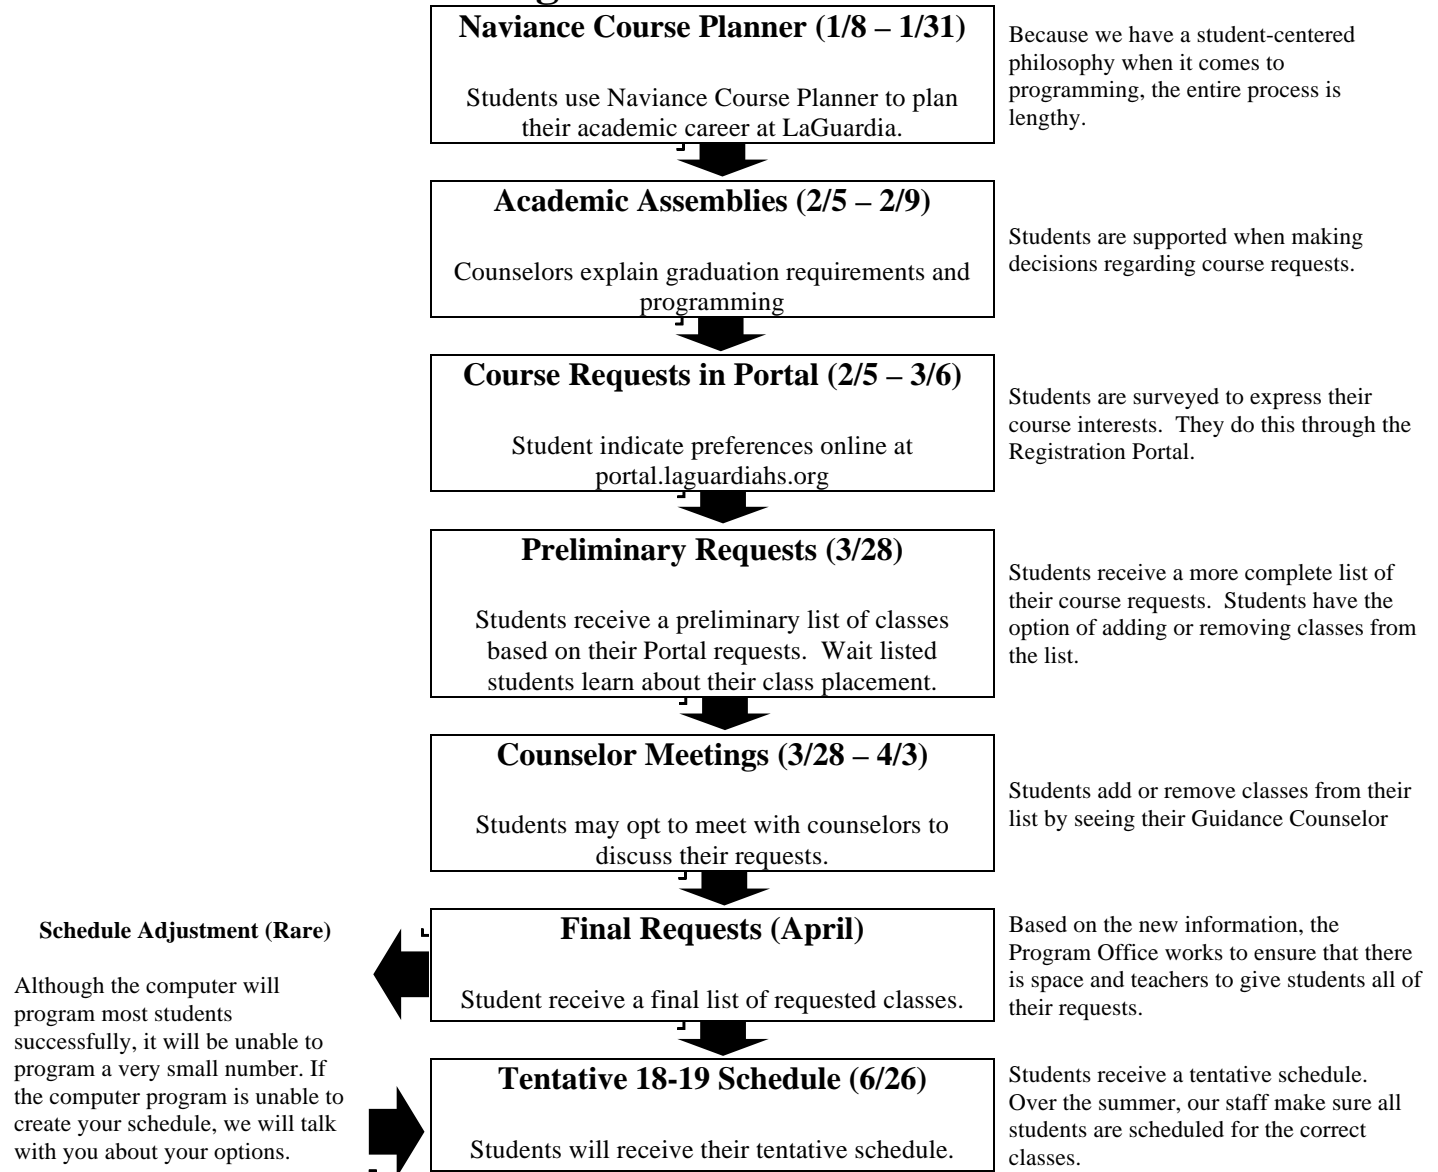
**Naviance Course Planner (1/8 – 1/31)**

Students use Naviance Course Planner to plan their academic career at LaGuardia.

Because we have a student-centered philosophy when it comes to programming, the entire process is lengthy.

**Academic Assemblies (2/5 – 2/9)**

Counselors explain graduation requirements and programming

Students are supported when making decisions regarding course requests.

**Course Requests in Portal (2/5 – 3/6)**

Student indicate preferences online at portal.laguardiahs.org

Students are surveyed to express their course interests. They do this through the Registration Portal.

**Preliminary Requests (3/28)**

Students receive a preliminary list of classes based on their Portal requests. Wait listed students learn about their class placement.

Students receive a more complete list of their course requests. Students have the option of adding or removing classes from the list.

**Counselor Meetings (3/28 – 4/3)**

Students may opt to meet with counselors to discuss their requests.

Students add or remove classes from their list by seeing their Guidance Counselor

**Schedule Adjustment (Rare)**

Although the computer will program most students successfully, it will be unable to program a very small number. If the computer program is unable to create your schedule, we will talk with you about your options.

**Final Requests (April)**

Student receive a final list of requested classes.

Based on the new information, the Program Office works to ensure that there is space and teachers to give students all of their requests.

**Tentative 18-19 Schedule (6/26)**

Students will receive their tentative schedule.

Students receive a tentative schedule. Over the summer, our staff make sure all students are scheduled for the correct classes.